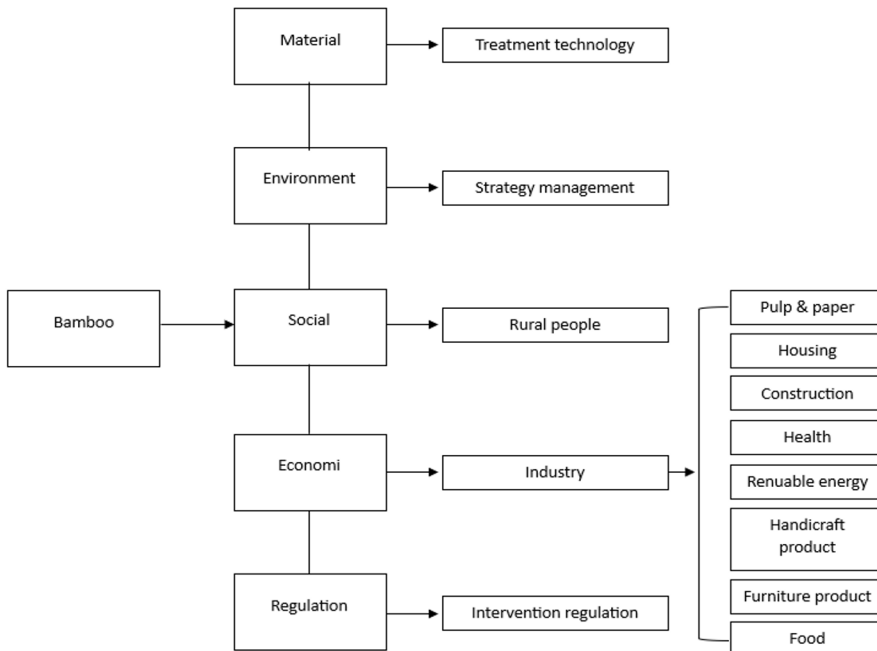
Material

Treatment technology

Environment

Strategy management

Bamboo

Social

Rural people

Economi

Industry

Regulation

Intervention regulation

Pulp & paper

Housing

Construction

Health

Renuable energy

Handicraft product

Furniture product

Food